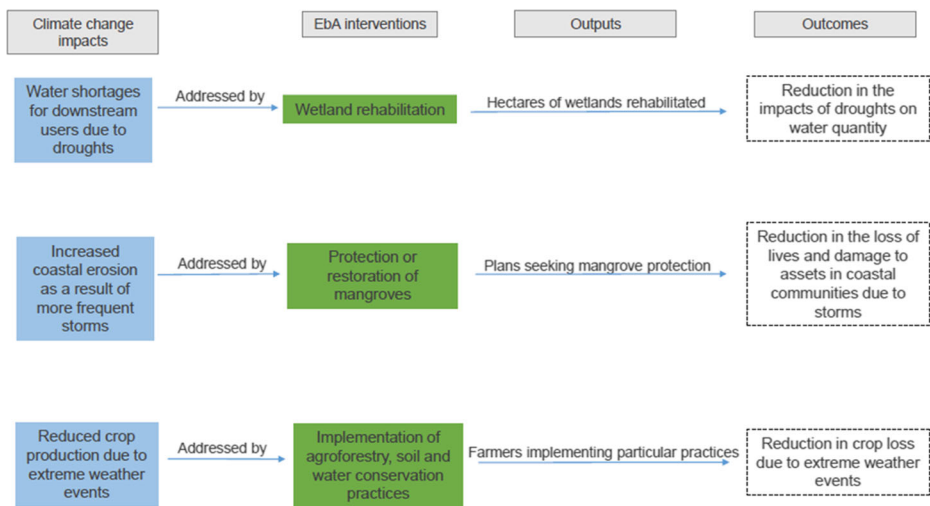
Climate change impacts

EbA interventions

Outputs

Outcomes

Water shortages for downstream users due to droughts

Addressed by

Wetland rehabilitation

Hectares of wetlands rehabilitated

Reduction in the impacts of droughts on water quantity

Increased coastal erosion as a result of more frequent storms

Addressed by

Protection or restoration of mangroves

Plans seeking mangrove protection

Reduction in the loss of lives and damage to assets in coastal communities due to storms

Reduced crop production due to extreme weather events

Addressed by

Implementation of agroforestry, soil and water conservation practices

Farmers implementing particular practices

Reduction in crop loss due to extreme weather events